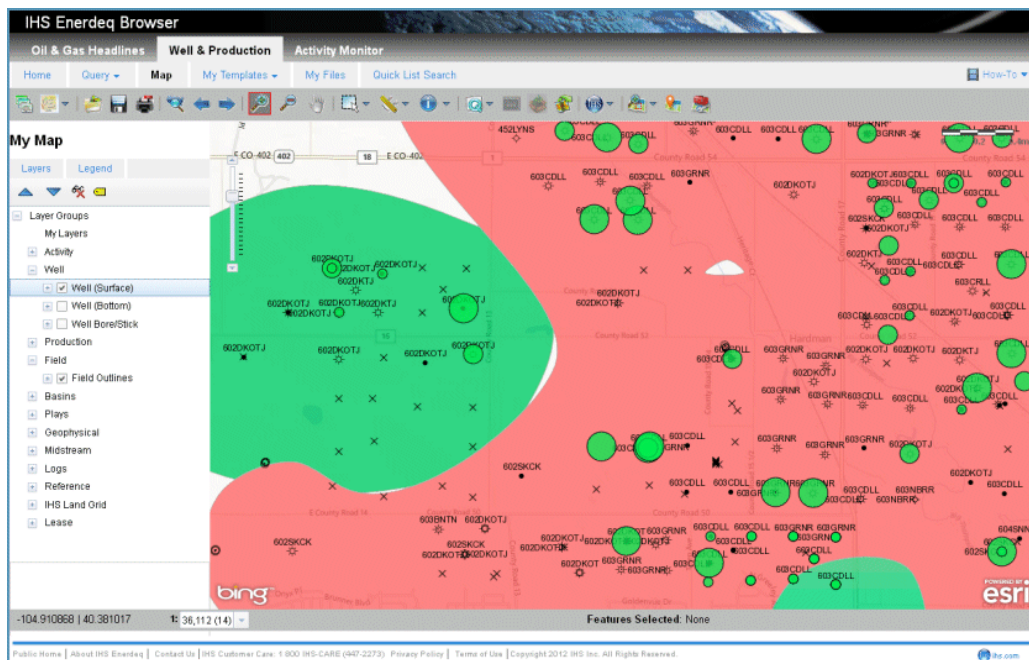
IHS Enerdeq Browser

Oil & Gas Headlines | Well & Production | Activity Monitor

Home | Query | Map | My Templates | My Files | Quick List Search | How-To

My Map

Layers | Legend

Layer Groups
My Layers
Activity
Well
Well (Surface)
Well (Bottom)
Well Bore/Stick
Production
Field
Field Outlines
Basins
Plays
Geophysical
Midstream
Logs
Reference
IHS Land Grid
Lease

E CO 402 | 402 | 18 | E CO 402 | 452LYNS | 603CDLL | 603CDLL | 603CDLL | 603GRNR | County Road 54 | 603CDLL | 603GRNR | 602DKOTJ | 603CDLL | 602DKOTJ | 602DKOTJ | 602DKOTJ | 602DKOTJ | 602DKOTJ | 602DKOTJ | 602DKOTJ | 603GRNR | 603CDLL | 603CRLL | County Road 52 | Hardman | 603GRNR | 603CDLL | 603NBRR | 602SKCK | 603BNTN | 602SKCK | 602DKOT | 603GRNR | 604SNN | E County Road 14 | bing | esri

-104.910868 | 40.381017 | 1: 36,112 (14) | Features Selected: None

Public Home | About IHS Enerdeq | Contact Us | IHS Customer Care: 1 800 IHS-CARE (447-2273) | Privacy Policy | Terms of Use | Copyright 2012 IHS Inc. All Rights Reserved. | ihs.com